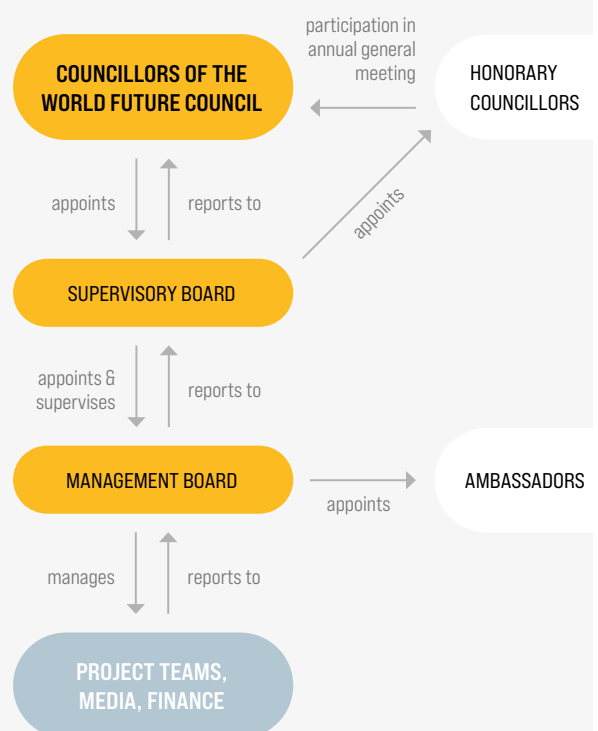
COUNCILLORS OF THE WORLD FUTURE COUNCIL

participation in annual general meeting

HONORARY COUNCILLORS

appoints

reports to

appoints

SUPERVISORY BOARD

appoints & supervises

reports to

MANAGEMENT BOARD

appoints

AMBASSADORS

manages

reports to

PROJECT TEAMS, MEDIA, FINANCE